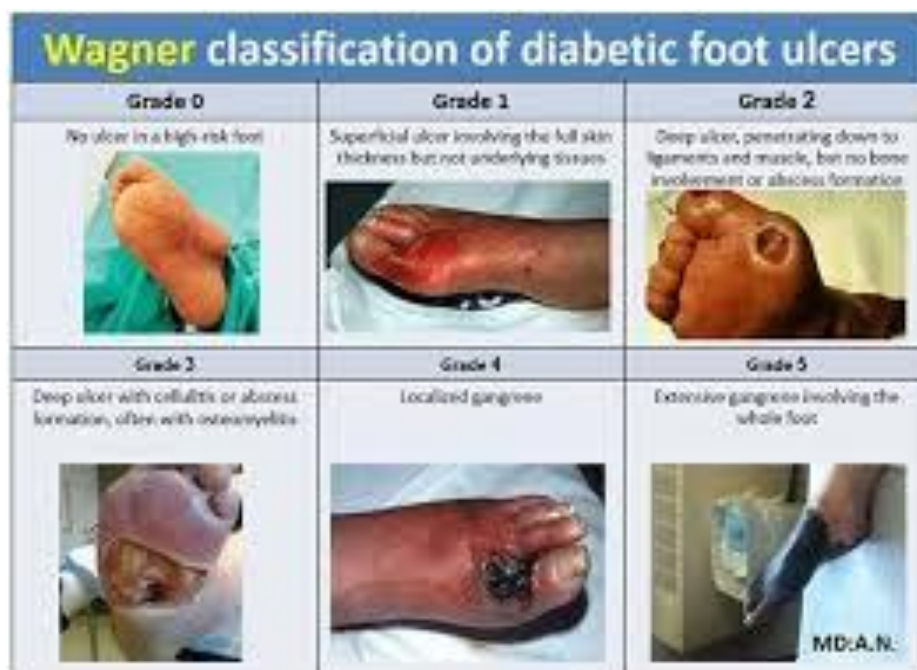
Wagner classification of diabetic foot ulcers

| Grade 0 | Grade 1 | Grade 2 |
|---|---|---|
| No ulcer in a high-risk foot | Superficial ulcer involving the full skin thickness but not underlying tissues | Deep ulcer, penetrating down to ligaments and muscle, but no bone involvement or abscess formation |
| **Grade 3** | **Grade 4** | **Grade 5** |
| Deep ulcer with cellulitis or abscess formation, often with osteomyelitis | Localized gangrene | Extensive gangrene involving the whole foot |

MD:A.N.